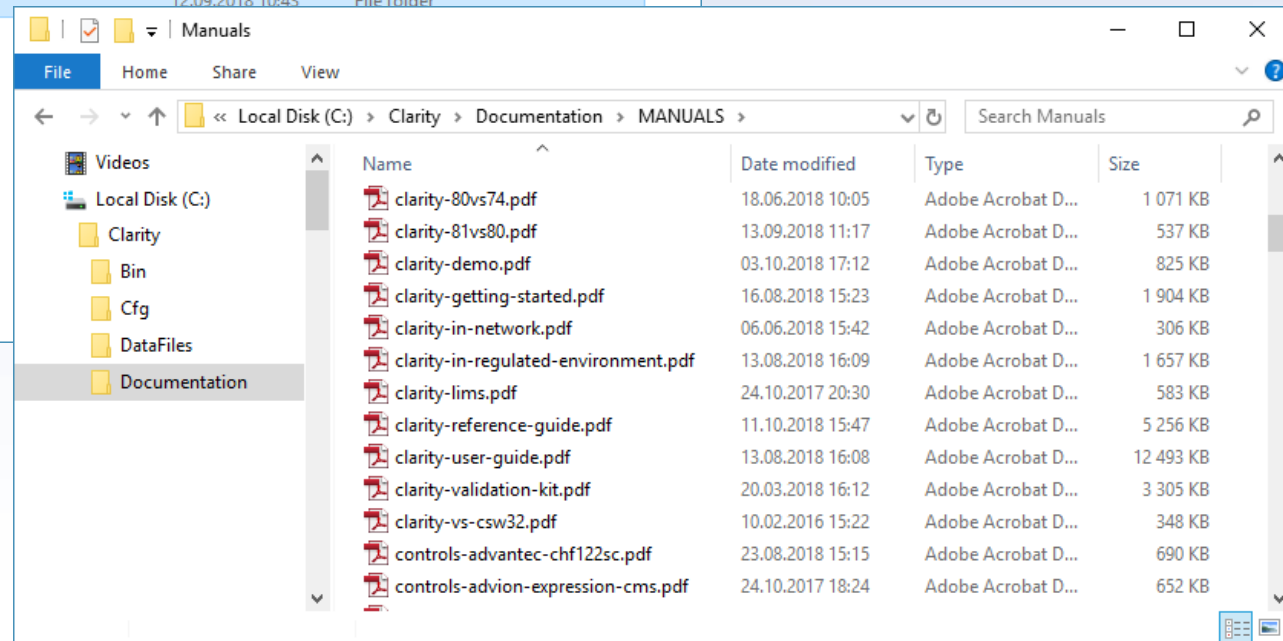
12.09.2018 10:45 File folder

Manuals

File Home Share View

« Local Disk (C:) › Clarity › Documentation › MANUALS ›

Search Manuals

Videos
Local Disk (C:)
Clarity
Bin
Cfg
DataFiles
Documentation

| Name | Date modified | Type | Size |
|---|---|---|---|
| clarity-80vs74.pdf | 18.06.2018 10:05 | Adobe Acrobat D... | 1 071 KB |
| clarity-81vs80.pdf | 13.09.2018 11:17 | Adobe Acrobat D... | 537 KB |
| clarity-demo.pdf | 03.10.2018 17:12 | Adobe Acrobat D... | 825 KB |
| clarity-getting-started.pdf | 16.08.2018 15:23 | Adobe Acrobat D... | 1 904 KB |
| clarity-in-network.pdf | 06.06.2018 15:42 | Adobe Acrobat D... | 306 KB |
| clarity-in-regulated-environment.pdf | 13.08.2018 16:09 | Adobe Acrobat D... | 1 657 KB |
| clarity-lims.pdf | 24.10.2017 20:30 | Adobe Acrobat D... | 583 KB |
| clarity-reference-guide.pdf | 11.10.2018 15:47 | Adobe Acrobat D... | 5 256 KB |
| clarity-user-guide.pdf | 13.08.2018 16:08 | Adobe Acrobat D... | 12 493 KB |
| clarity-validation-kit.pdf | 20.03.2018 16:12 | Adobe Acrobat D... | 3 305 KB |
| clarity-vs-csw32.pdf | 10.02.2016 15:22 | Adobe Acrobat D... | 348 KB |
| controls-advantec-chf122sc.pdf | 23.08.2018 15:15 | Adobe Acrobat D... | 690 KB |
| controls-advion-expression-cms.pdf | 24.10.2017 18:24 | Adobe Acrobat D... | 652 KB |